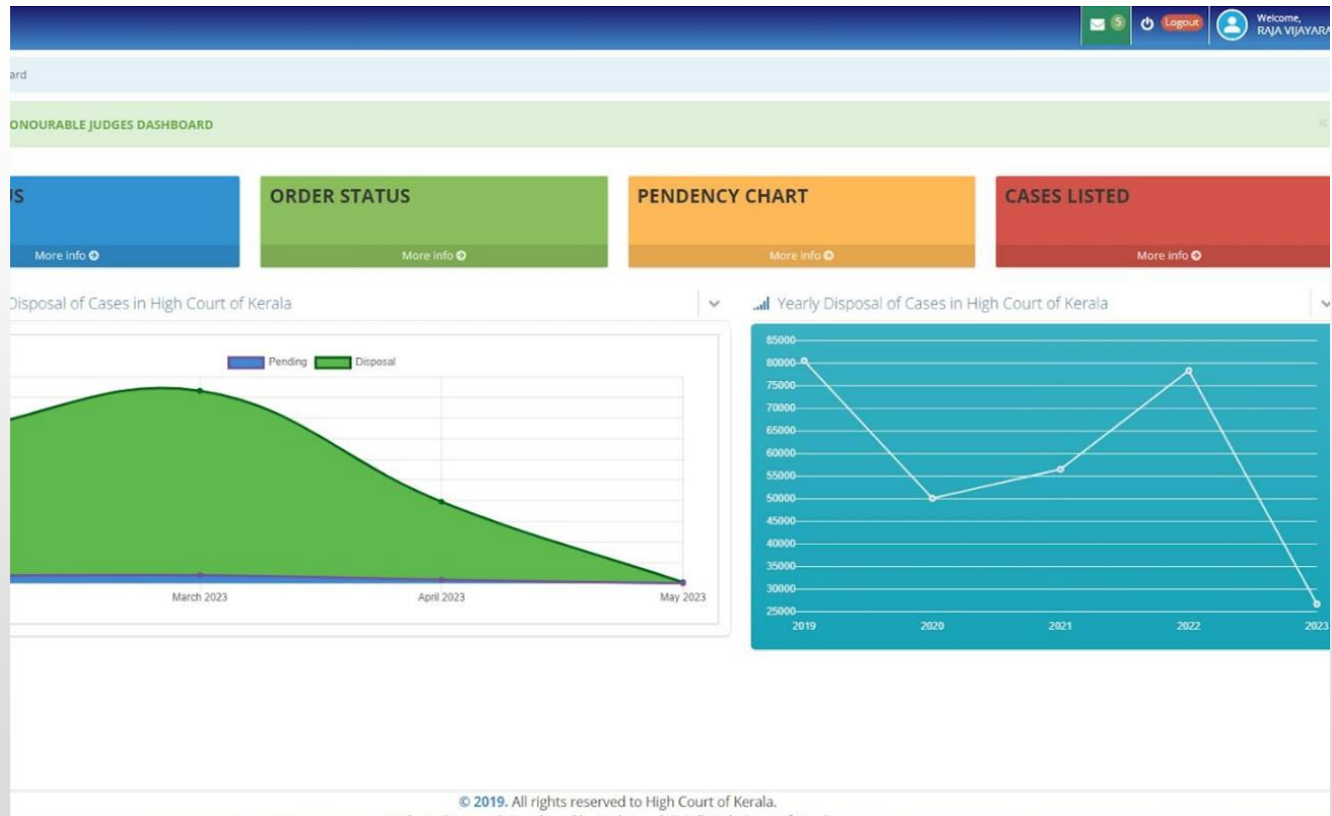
5 Logout Welcome, RAJA VIJAYARA

ard

ONOURABLE JUDGES DASHBOARD

×

S

More info

ORDER STATUS

More info

PENDENCY CHART

More info

CASES LISTED

More info

Disposal of Cases in High Court of Kerala

Pending Disposal

March 2023

April 2023

May 2023

Yearly Disposal of Cases in High Court of Kerala

85000
80000
75000
70000
65000
60000
55000
50000
45000
40000
35000
30000
25000

2019
2020
2021
2022
2023

© 2019. All rights reserved to High Court of Kerala.